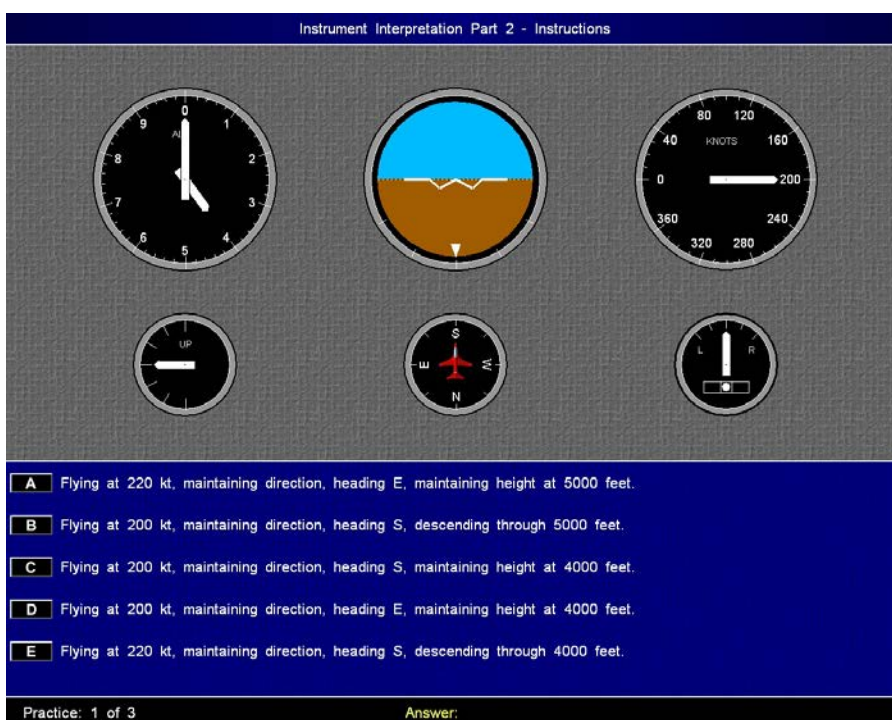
Instrument Interpretation Part 2 - Instructions

0
1
2
3
4
5
6
7
8
9
AL

80
120
40
KNOTS
160
0
200
360
240
320
280

UP

S
W
E
N

L
R

A Flying at 220 kt, maintaining direction, heading E, maintaining height at 5000 feet.

B Flying at 200 kt, maintaining direction, heading S, descending through 5000 feet.

C Flying at 200 kt, maintaining direction, heading S, maintaining height at 4000 feet.

D Flying at 200 kt, maintaining direction, heading E, maintaining height at 4000 feet.

E Flying at 220 kt, maintaining direction, heading S, descending through 4000 feet.

Practice: 1 of 3
Answer: